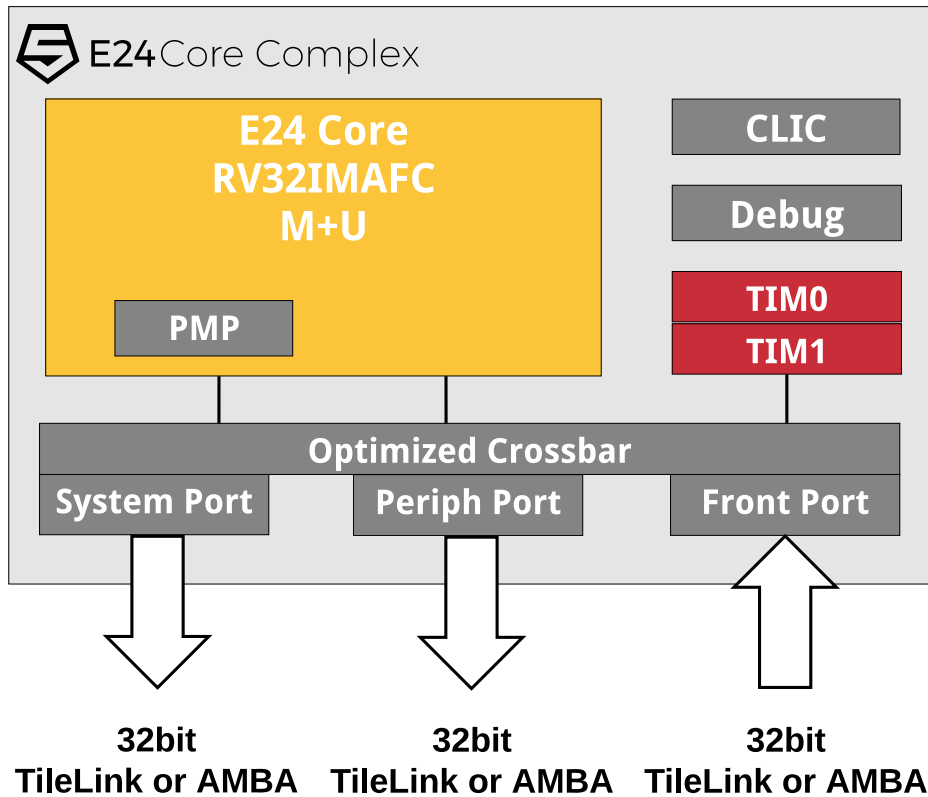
E24 Core Complex

E24 Core
RV32IMAFC
M+U

PMP

CLIC

Debug

TIM0

TIM1

Optimized Crossbar

System Port

Periph Port

Front Port

32bit
TileLink or AMBA

32bit
TileLink or AMBA

32bit
TileLink or AMBA